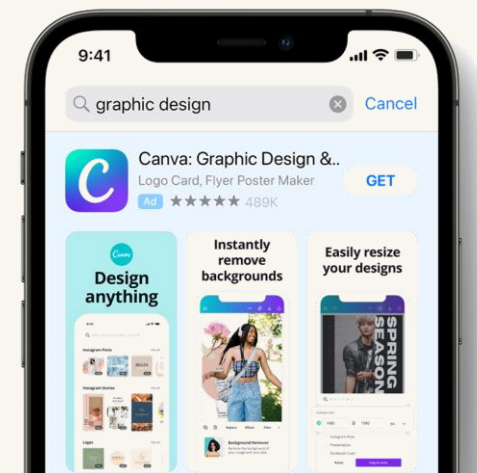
9:41

graphic design

Cancel

C

Canva: Graphic Design &..

Logo Card, Flyer Poster Maker

Ad

489K

GET

Canva

Design anything

Instantly remove backgrounds

Easily resize your designs

SPRING SEASON

Background Remover